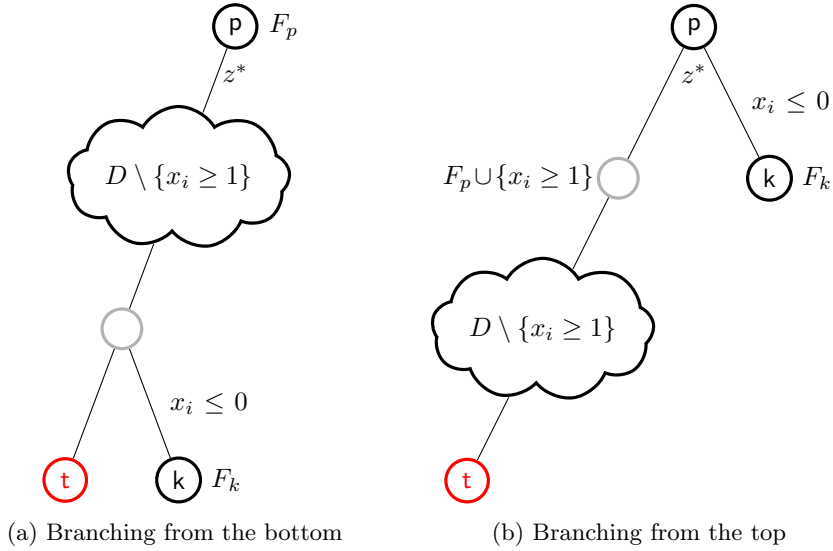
p $F_p$

$z^*$

$D \setminus \{x_i \geq 1\}$

$x_i \leq 0$

t

k $F_k$

(a) Branching from the bottom

p

$z^*$

$x_i \leq 0$

$F_p \cup \{x_i \geq 1\}$

k $F_k$

$D \setminus \{x_i \geq 1\}$

t

(b) Branching from the top